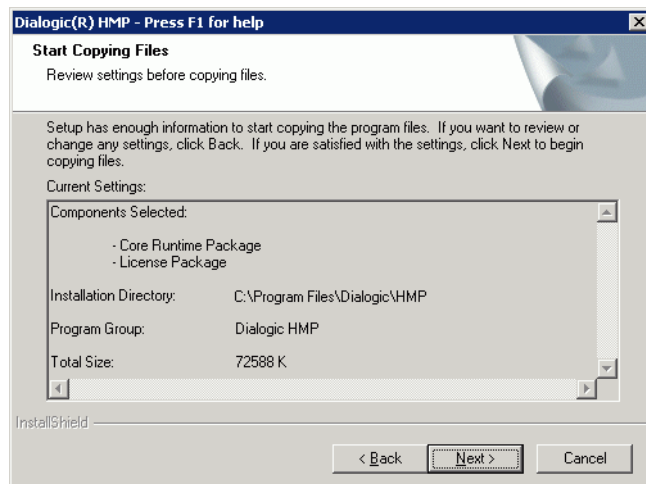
Dialogic(R) HMP - Press F1 for help

Start Copying Files

Review settings before copying files.

Setup has enough information to start copying the program files. If you want to review or change any settings, click Back. If you are satisfied with the settings, click Next to begin copying files.

Current Settings:

Components Selected:

- Core Runtime Package
- License Package

Installation Directory: C:\Program Files\Dialogic\HMP

Program Group: Dialogic HMP

Total Size: 72588 K

InstallShield

< Back

Next >

Cancel